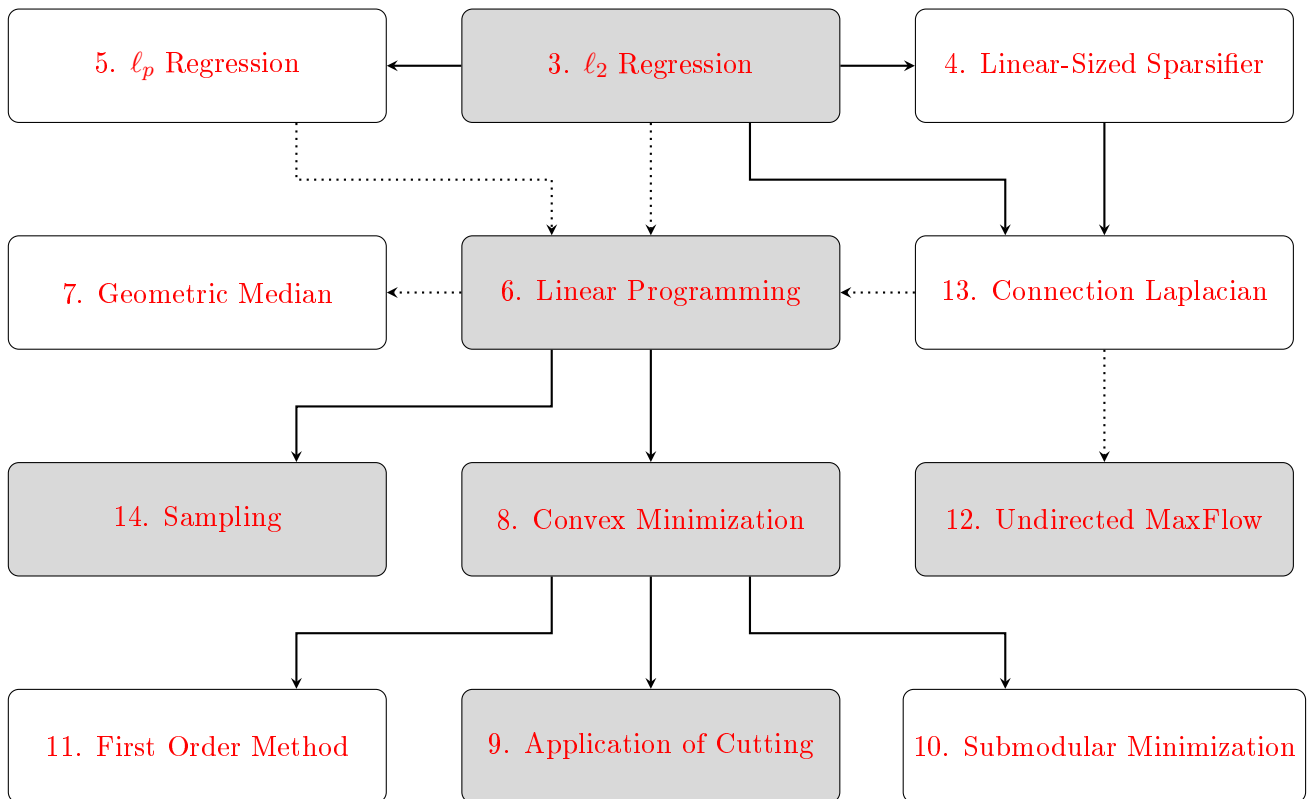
5. $\ell_p$ Regression

3. $\ell_2$ Regression

4. Linear-Sized Sparsifier

7. Geometric Median

6. Linear Programming

13. Connection Laplacian

14. Sampling

8. Convex Minimization

12. Undirected MaxFlow

11. First Order Method

9. Application of Cutting

10. Submodular Minimization